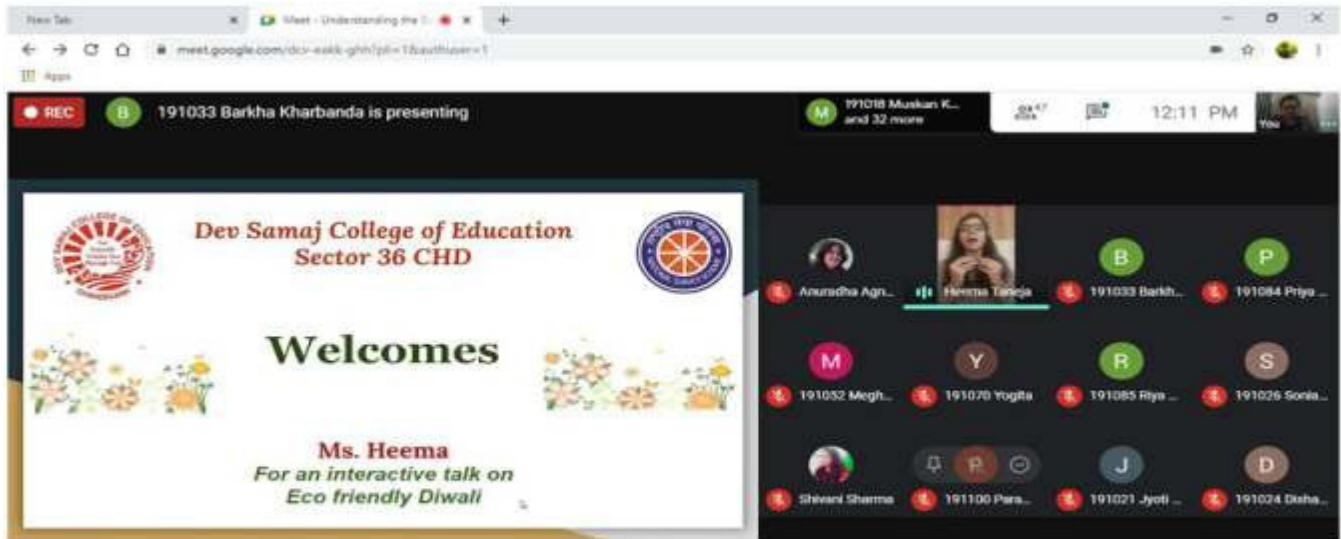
New Tab

Meet - Understanding the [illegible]

meet.google.com/dcv-eakk-ghh?pli=1&authuser=1

Apps

REC

B

191033 Barkha Kharbanda is presenting

M

191018 Muskan K... and 32 more

47

12:11 PM

You

Dev Samaj College of Education
Sector 36 CHD

Welcomes

Ms. Heema
For an interactive talk on
Eco friendly Diwali

Anuradha Agn...

Heema Taneja

B

191033 Barkh...

P

191084 Priya ...

M

191052 Megh...

Y

191070 Yogita

R

191085 Riya ...

S

191026 Sonia...

Shivani Sharma

P

191100 Para...

J

191021 Jyoti ...

D

191024 Disha...